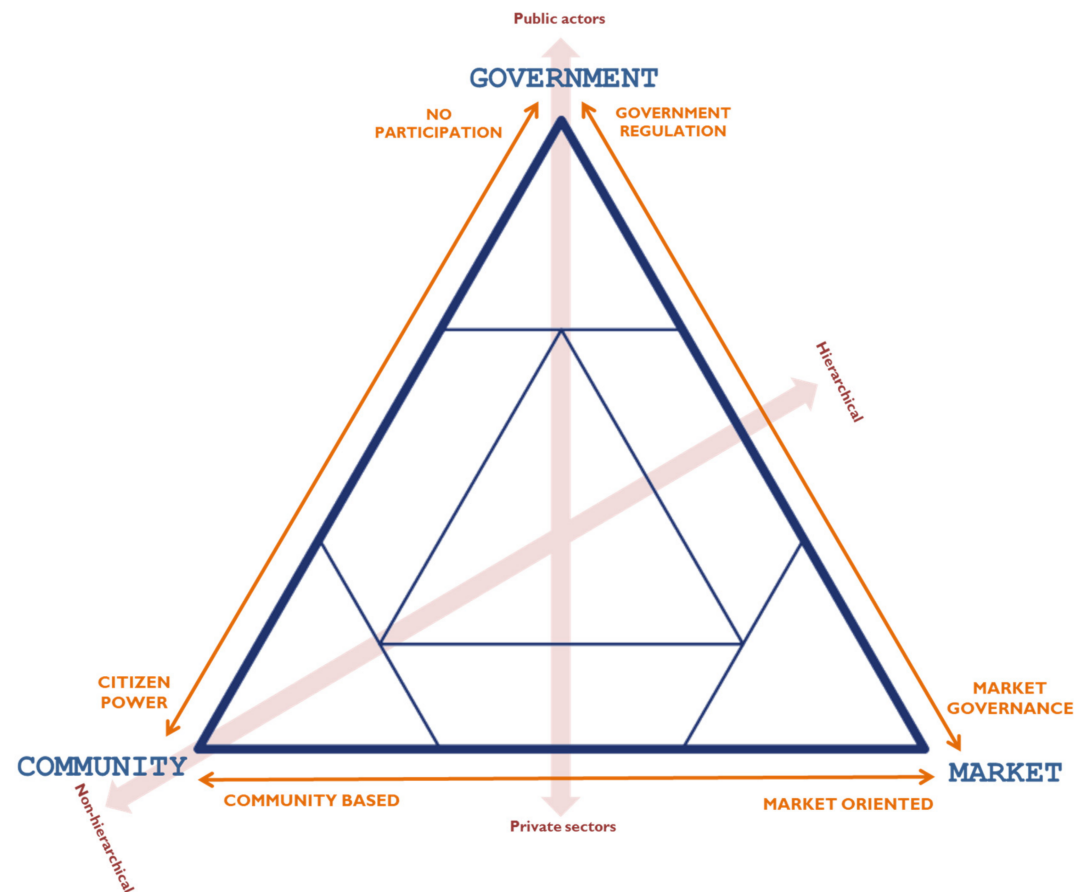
Public actors

GOVERNMENT

NO PARTICIPATION

GOVERNMENT REGULATION

Hierarchical

CITIZEN POWER

MARKET GOVERNANCE

COMMUNITY

MARKET

Non-hierarchical

COMMUNITY BASED

MARKET ORIENTED

Private sectors